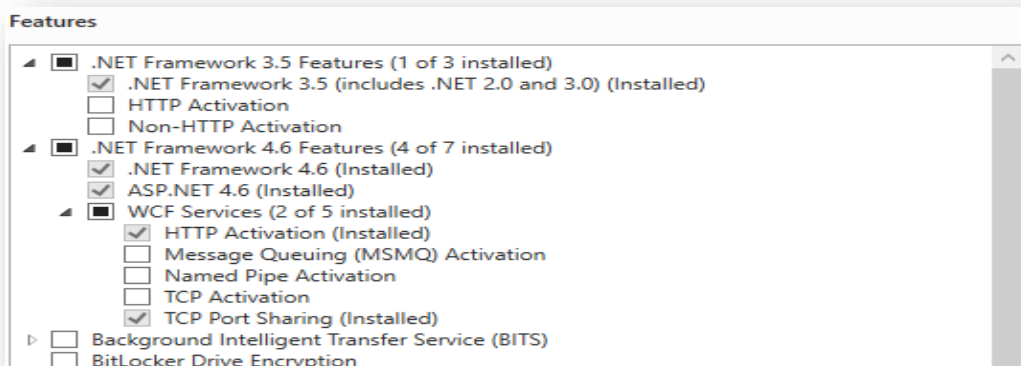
Features

.NET Framework 3.5 Features (1 of 3 installed)
.NET Framework 3.5 (includes .NET 2.0 and 3.0) (Installed)
HTTP Activation
Non-HTTP Activation
.NET Framework 4.6 Features (4 of 7 installed)
.NET Framework 4.6 (Installed)
ASP.NET 4.6 (Installed)
WCF Services (2 of 5 installed)
HTTP Activation (Installed)
Message Queuing (MSMQ) Activation
Named Pipe Activation
TCP Activation
TCP Port Sharing (Installed)
Background Intelligent Transfer Service (BITS)
BitLocker Drive Encryption